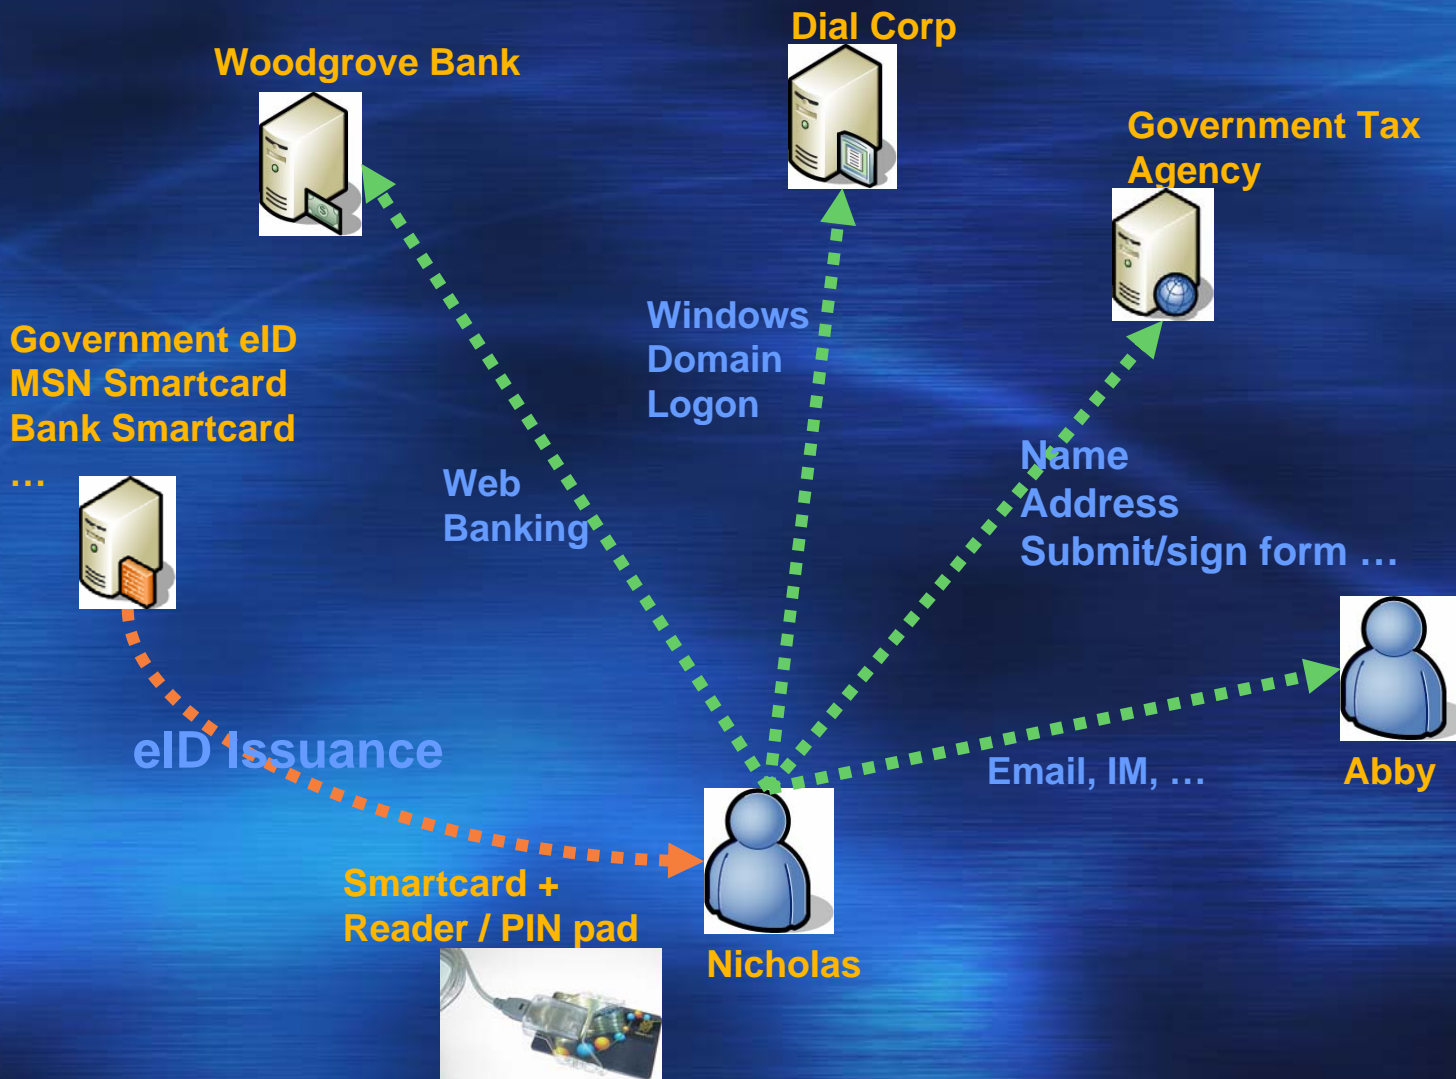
Dial Corp

Woodgrove Bank

Government Tax Agency

Windows Domain Logon

Government eID
MSN Smartcard
Bank Smartcard
…

Web Banking

Name
Address
Submit/sign form …

eID Issuance

Email, IM, …

Abby

Smartcard +
Reader / PIN pad

Nicholas